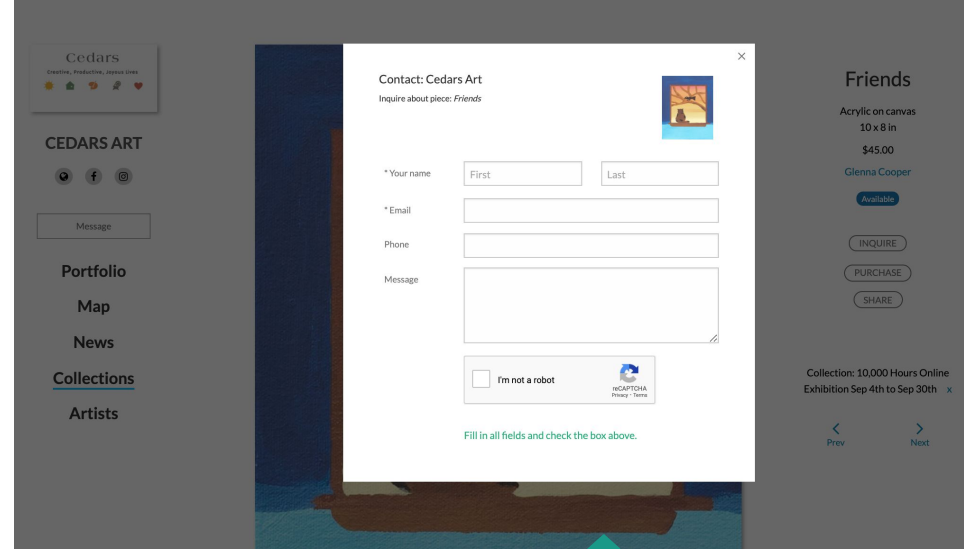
Cedars
Creative, Productive, Joyous Lives

CEDARS ART

Message

Portfolio

Map

News

Collections

Artists

×

Contact: Cedars Art

Inquire about piece: *Friends*

* Your name
First
Last

* Email

Phone

Message

I'm not a robot
reCAPTCHA
Privacy - Terms

Fill in all fields and check the box above.

Friends

Acrylic on canvas
10 x 8 in
$45.00
Glenna Cooper
Available

INQUIRE
PURCHASE
SHARE

Collection: 10,000 Hours Online Exhibition Sep 4th to Sep 30th x

Prev
Next